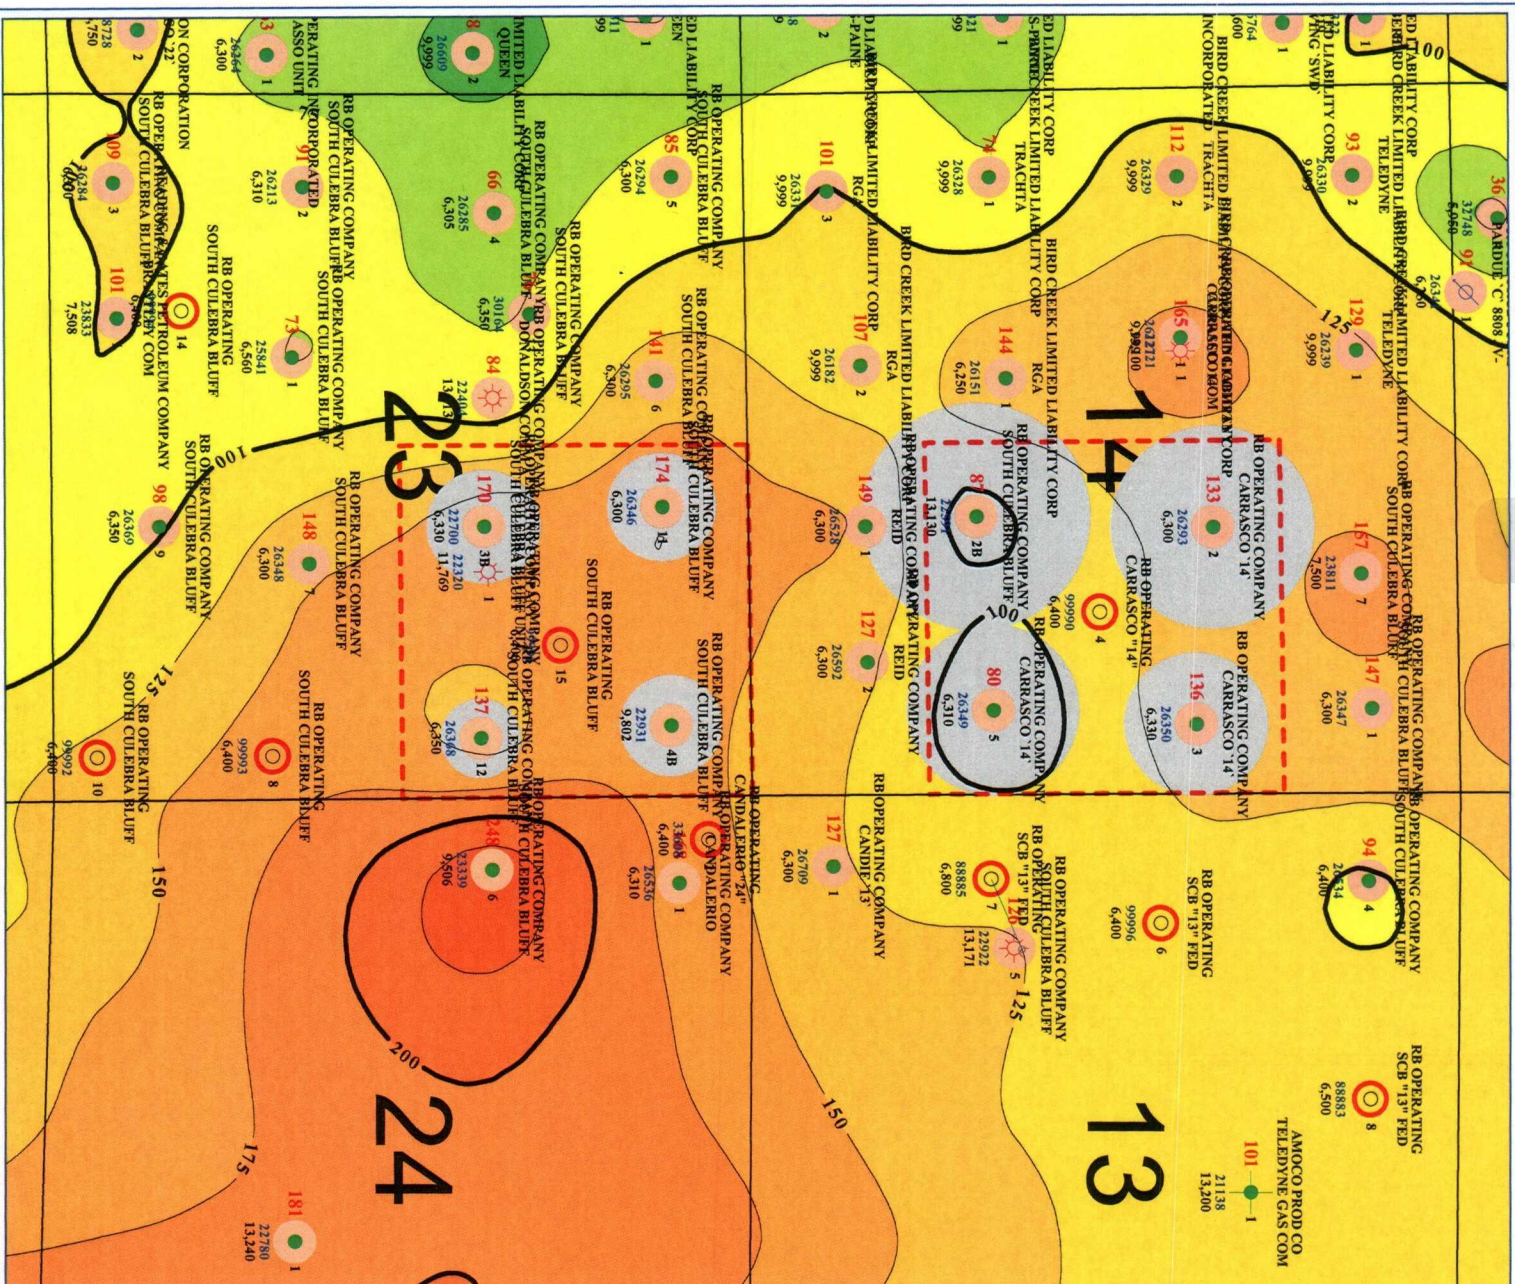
14

23

24

13

100

125

150

175

200

RB OPERATING COMPANY
CARRASCO "14"
133
26293
6,300
2

RB OPERATING COMPANY
CARRASCO "14"
136
26350
6,330
3

RB OPERATING COMPANY
CARRASCO "14"
80
26349
6,310
5

RB OPERATING
CARRASCO "14"
9990
6,400
4

RB OPERATING COMPANY
SOUTH CULEBRA BLUFF
87
13,130
2B

RB OPERATING COMPANY
REID
149
26528
6,300
1

RB OPERATING COMPANY
REID
127
26592
6,300
2

RB OPERATING COMPANY
CANDIE "13"
127
26709
6,300
1

RB OPERATING
SCB "13" FED
9996
6,400
6

RB OPERATING COMPANY
SCB "13" FED
8885
6,800
7

RB OPERATING COMPANY
SOUTH CULEBRA BLUFF
120
22922
13,171
5

RB OPERATING
SCB "13" FED
88883
6,500
8

AMOCO PROD CO
TELEDYNE GAS COM
101
21138
13,200
1

RB OPERATING COMPANY
SOUTH CULEBRA BLUFF
94
26334
6,400
4

RB OPERATING COMPANY
SOUTH CULEBRA BLUFF
147
26347
6,300
1

RB OPERATING COMPANY
SOUTH CULEBRA BLUFF
167
23811
7,500
7

BIRD CREEK LIMITED LIABILITY CORP
TELEDYNE
129
26239
9,999
1

BIRD CREEK LIMITED LIABILITY CORP
TELEDYNE
93
26330
9,999
2

36
32748
6,060

PARDUE "C" 8808

97

BIRD CREEK LIMITED LIABILITY CORP
TRACHTA
112
26329
9,999
2

BIRD CREEK LIMITED LIABILITY CORP
TRACHTA
74
26328
9,999
1

165
22221
9,900
1

BIRD CREEK LIMITED LIABILITY CORP
RGA
144
26151
6,250
1

BIRD CREEK LIMITED LIABILITY CORP
RGA
107
26182
9,999
2

BIRD CREEK LIMITED LIABILITY CORP
RGA
101
26331
9,999
3

RB OPERATING COMPANY
SOUTH CULEBRA BLUFF
85
26294
6,300
5

RB OPERATING COMPANY
SOUTH CULEBRA BLUFF
141
26295
6,300
6

RB OPERATING COMPANY
SOUTH CULEBRA BLUFF
174
26346
6,300
15

RB OPERATING COMPANY
SOUTH CULEBRA BLUFF
22931
9,802
4B

RB OPERATING
SOUTH CULEBRA BLUFF
15

RB OPERATING COMPANY
SOUTH CULEBRA BLUFF
170
22700
6,330
22320
11,769
3B
1

RB OPERATING COMPANY
SOUTH CULEBRA BLUFF
137
26348
6,350
12

RB OPERATING COMPANY
SOUTH CULEBRA BLUFF
248
23339
9,506
6

RB OPERATING COMPANY
CANDALERIO "24"
3168
6,400
2636
6,310
1

RB OPERATING COMPANY
SOUTH CULEBRA BLUFF
148
26348
6,300
7

RB OPERATING
SOUTH CULEBRA BLUFF
9993
6,400
8

RB OPERATING
SOUTH CULEBRA BLUFF
9992
6,400
10

RB OPERATING COMPANY
SOUTH CULEBRA BLUFF
98
26369
6,350
9

RB OPERATING
SOUTH CULEBRA BLUFF
73
25841
6,560
1

RB OPERATING
SOUTH CULEBRA BLUFF
14

84
22400
13,150

RB OPERATING COMPANY
DONALDSON
30164
6,350

66
26285
6,305
4

26609
9,999
2

QUEEN

RB OPERATING INCORPORATED
91
26213
6,310
2

26264
6,300
1

109
26284
6,300
3

101
23833
7,508

PETROLEUM COMPANY
SOUTH CULEBRA BLUFF COM

181
22780
13,240
1